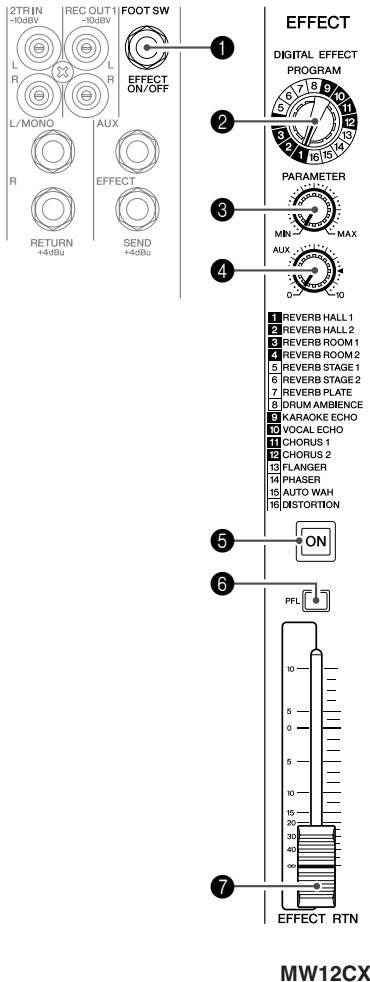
2TR IN
-10dBV
REC OUT
-10dBV
FOOT SW
L
R
L
R
EFFECT ON/OFF
1
L/MONO
R
RETURN
+4dBu
AUX
EFFECT
SEND
+4dBu

EFFECT
DIGITAL EFFECT PROGRAM
2
7 8 9 10 11 12 13 14 15 16 1 2 3 4 5 6
PARAMETER
3
MIN MAX
4
AUX
0 10

1 REVERB HALL 1
2 REVERB HALL 2
3 REVERB ROOM 1
4 REVERB ROOM 2
5 REVERB STAGE 1
6 REVERB STAGE 2
7 REVERB PLATE
8 DRUM AMBIENCE
9 KARAOKE ECHO
10 VOCAL ECHO
11 CHORUS 1
12 CHORUS 2
13 FLANGER
14 PHASER
15 AUTO WAH
16 DISTORTION

5
ON
6
PFL
10
5
0
5
10
15
20
30
40
∞
7
EFFECT RTN

MW12CX